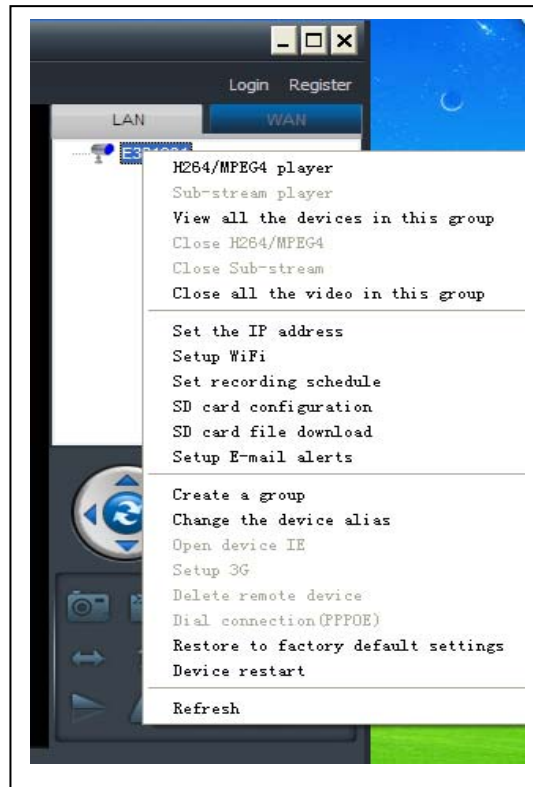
Login Register

LAN WAN

E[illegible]

H264/MPEG4 player
Sub-stream player
View all the devices in this group
Close H264/MPEG4
Close Sub-stream
Close all the video in this group

Set the IP address
Setup WiFi
Set recording schedule
SD card configuration
SD card file download
Setup E-mail alerts

Create a group
Change the device alias
Open device IE
Setup 3G
Delete remote device
Dial connection(PPPOE)
Restore to factory default settings
Device restart

Refresh